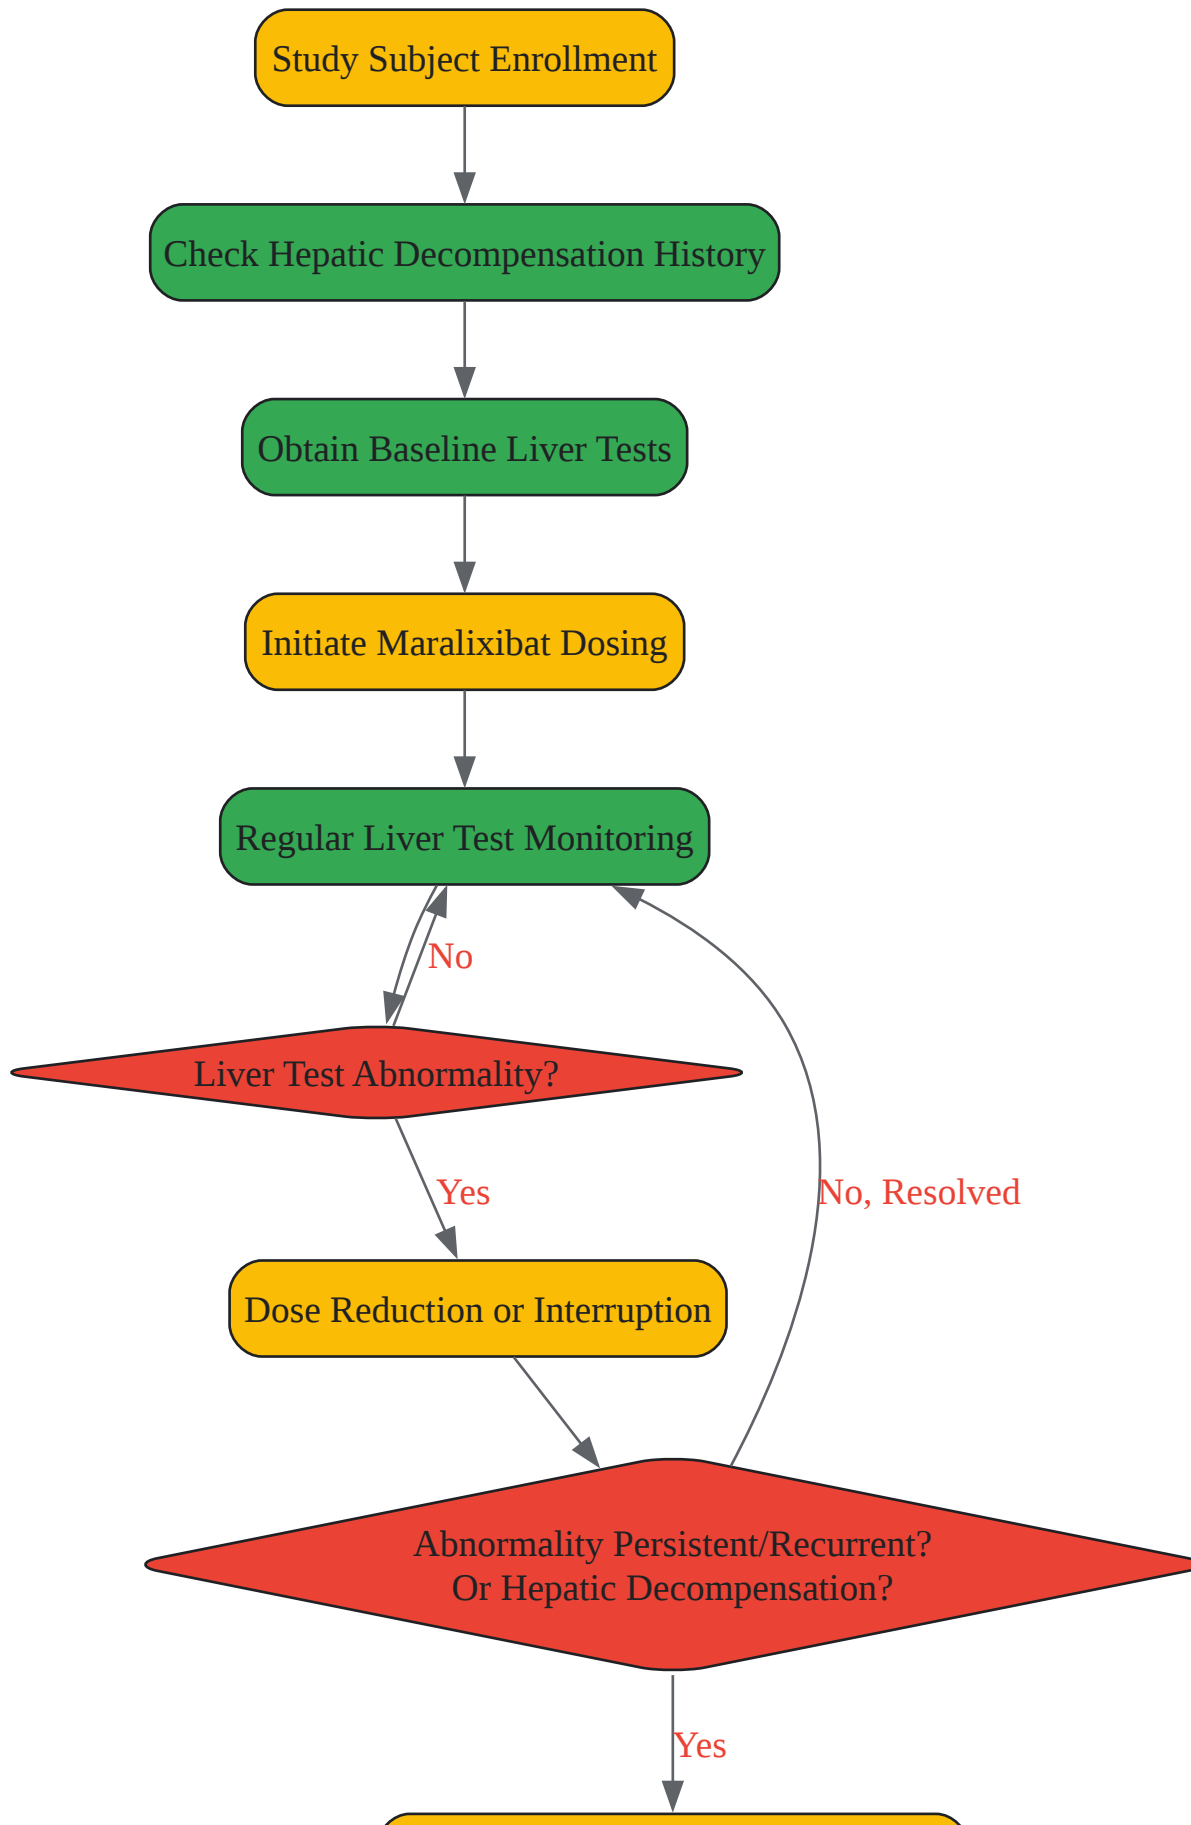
Study Subject Enrollment

Check Hepatic Decompensation History

Obtain Baseline Liver Tests

Initiate Maralixibat Dosing

Regular Liver Test Monitoring

No

Liver Test Abnormality?

Yes

No, Resolved

Dose Reduction or Interruption

Abnormality Persistent/Recurrent?
Or Hepatic Decompensation?

Yes